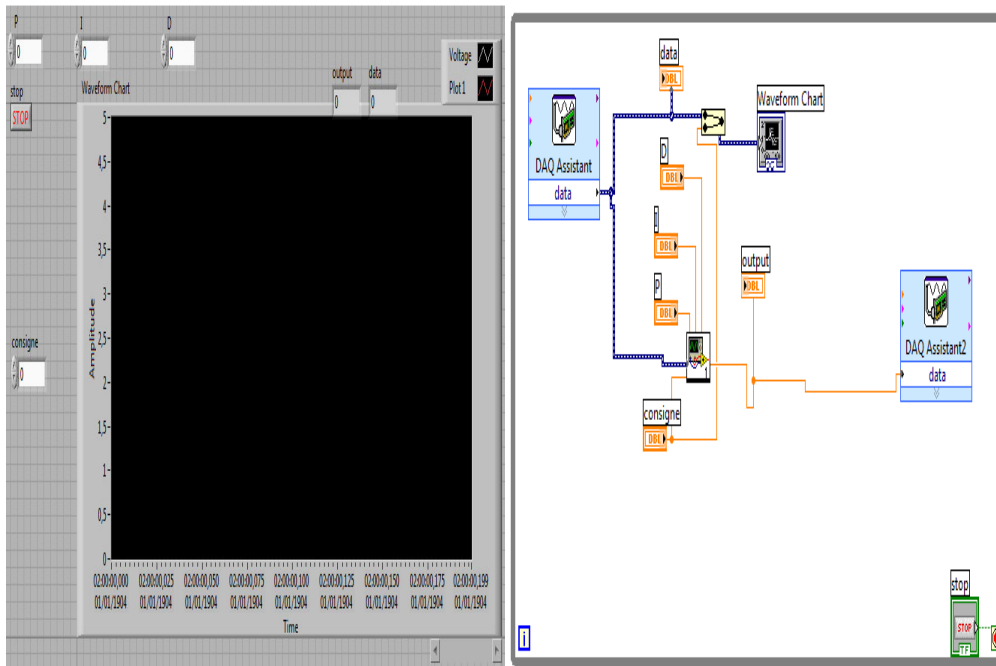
P
0
I
0
D
0
stop
STOP
Waveform Chart
output
0
data
0
Voltage
Plot 1
5
4,5
4
3,5
3
2,5
2
1,5
1
0,5
0
Amplitude
consigne
0
02:00:00,000 01/01/1904
02:00:00,025 01/01/1904
02:00:00,050 01/01/1904
02:00:00,075 01/01/1904
02:00:00,100 01/01/1904
02:00:00,125 01/01/1904
02:00:00,150 01/01/1904
02:00:00,175 01/01/1904
02:00:00,199 01/01/1904
Time

data
DBL
DAQ Assistant
data
Waveform Chart
D
DBL
I
DBL
P
DBL
output
DBL
1
consigne
DBL
DAQ Assistant2
data
stop
STOP
TF
i